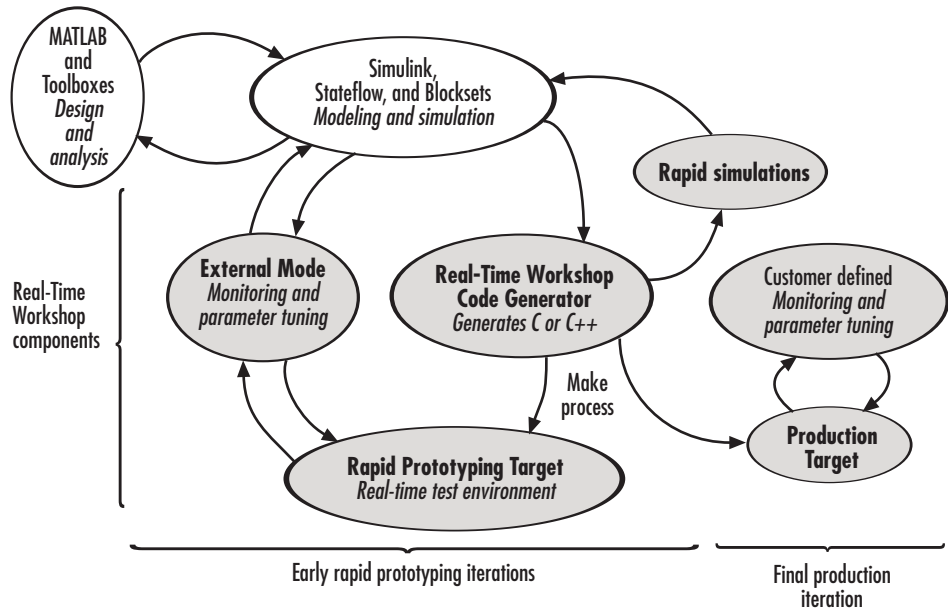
MATLAB and Toolboxes
*Design and analysis*

Simulink, Stateflow, and Blocksets
*Modeling and simulation*

Rapid simulations

Real-Time Workshop components

External Mode
*Monitoring and parameter tuning*

Real-Time Workshop Code Generator
*Generates C or C++*

Customer defined
*Monitoring and parameter tuning*

Make process

Production Target

Rapid Prototyping Target
*Real-time test environment*

Early rapid prototyping iterations

Final production iteration